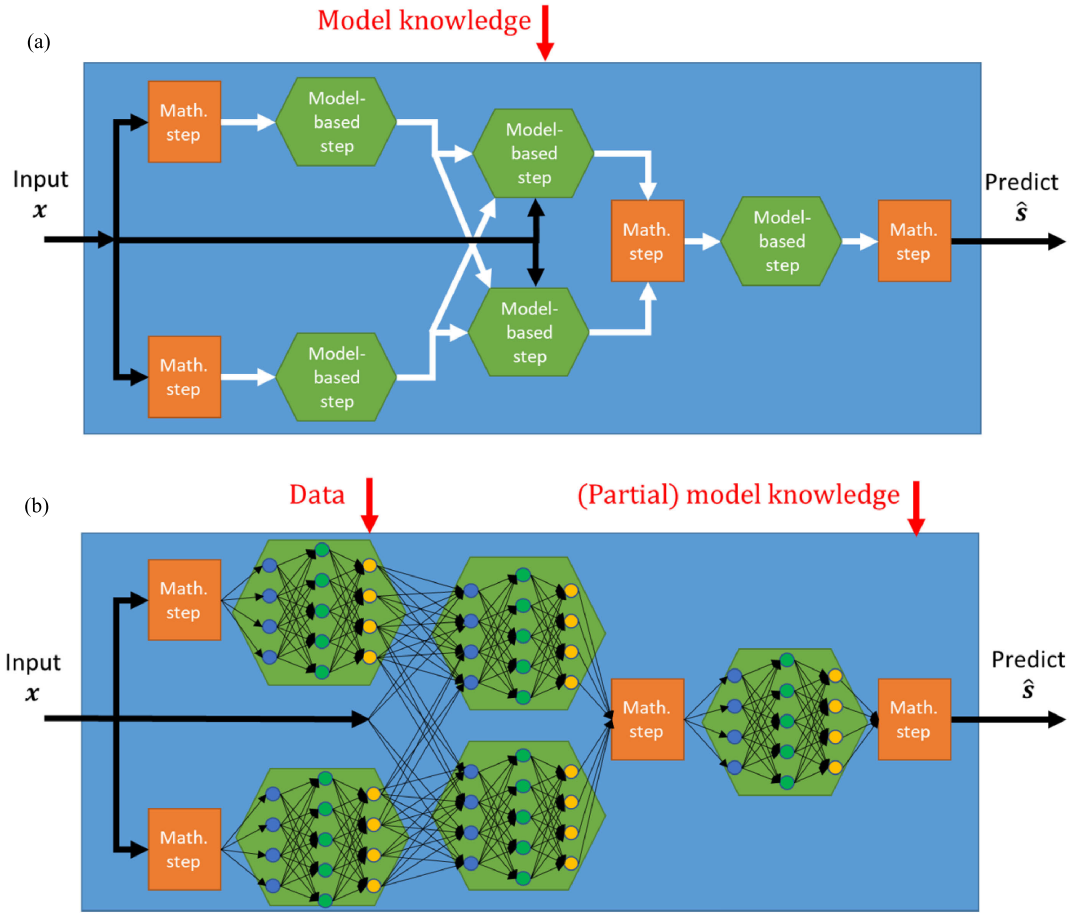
(a)

Model knowledge

Input $\boldsymbol{x}$

Math. step

Model-based step

Model-based step

Math. step

Model-based step

Model-based step

Math. step

Model-based step

Math. step

Predict $\hat{\boldsymbol{s}}$

(b)

Data

(Partial) model knowledge

Input $\boldsymbol{x}$

Math. step

Math. step

Math. step

Math. step

Predict $\hat{\boldsymbol{s}}$